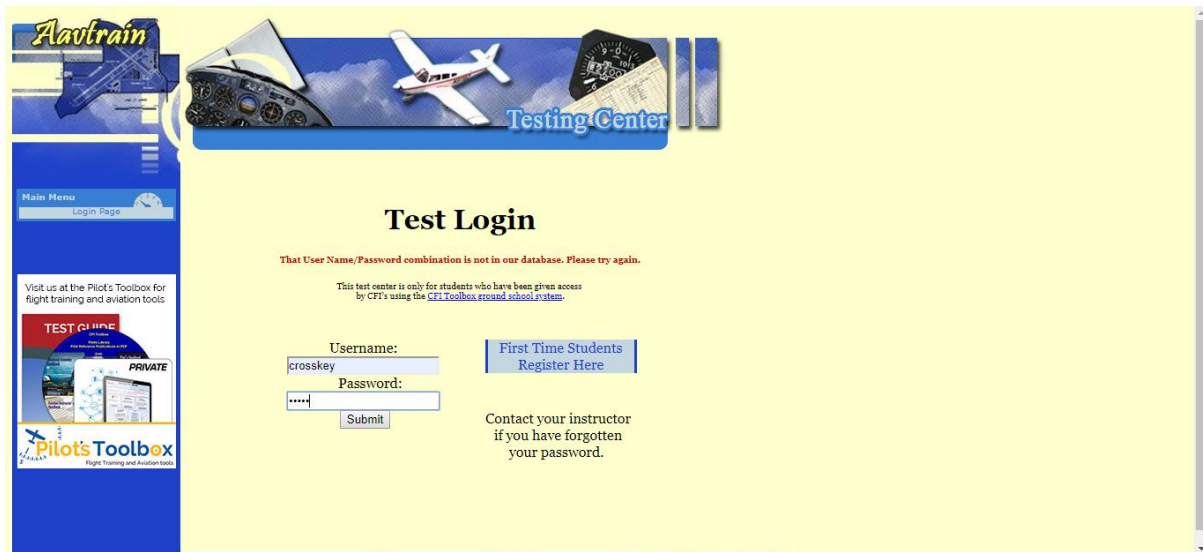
Aavtrain

Testing Center

Main Menu
Login Page

Visit us at the Pilot's Toolbox for flight training and aviation tools

TEST GUIDE

PRIVATE

Pilot's Toolbox
Flight Training and Aviation tools

Test Login

That User Name/Password combination is not in our database. Please try again.

This test center is only for students who have been given access by CFI's using the CFI Toolbox ground school system.

Username:
crosskey
Password:
•••••
Submit

First Time Students Register Here

Contact your instructor if you have forgotten your password.